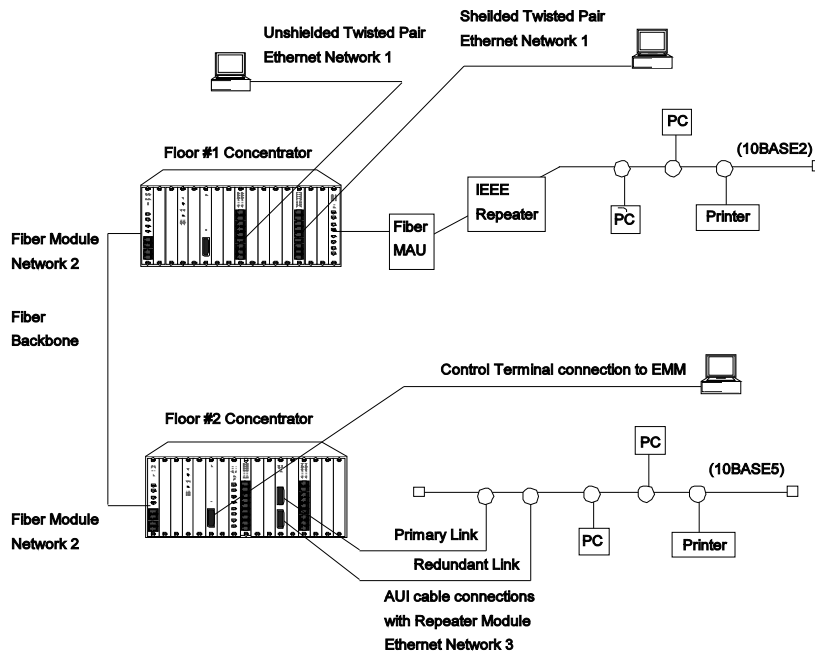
Unshielded Twisted Pair
Ethernet Network 1

Sheilded Twisted Pair
Ethernet Network 1

PC

(10BASE2)

Floor #1 Concentrator

IEEE
Repeater

PC

Printer

Fiber Module
Network 2

Fiber
MAU

Fiber
Backbone

Control Terminal connection to EMM

Floor #2 Concentrator

PC

(10BASE5)

Fiber Module
Network 2

Primary Link

PC

Printer

Redundant Link

AUI cable connections
with Repeater Module
Ethernet Network 3